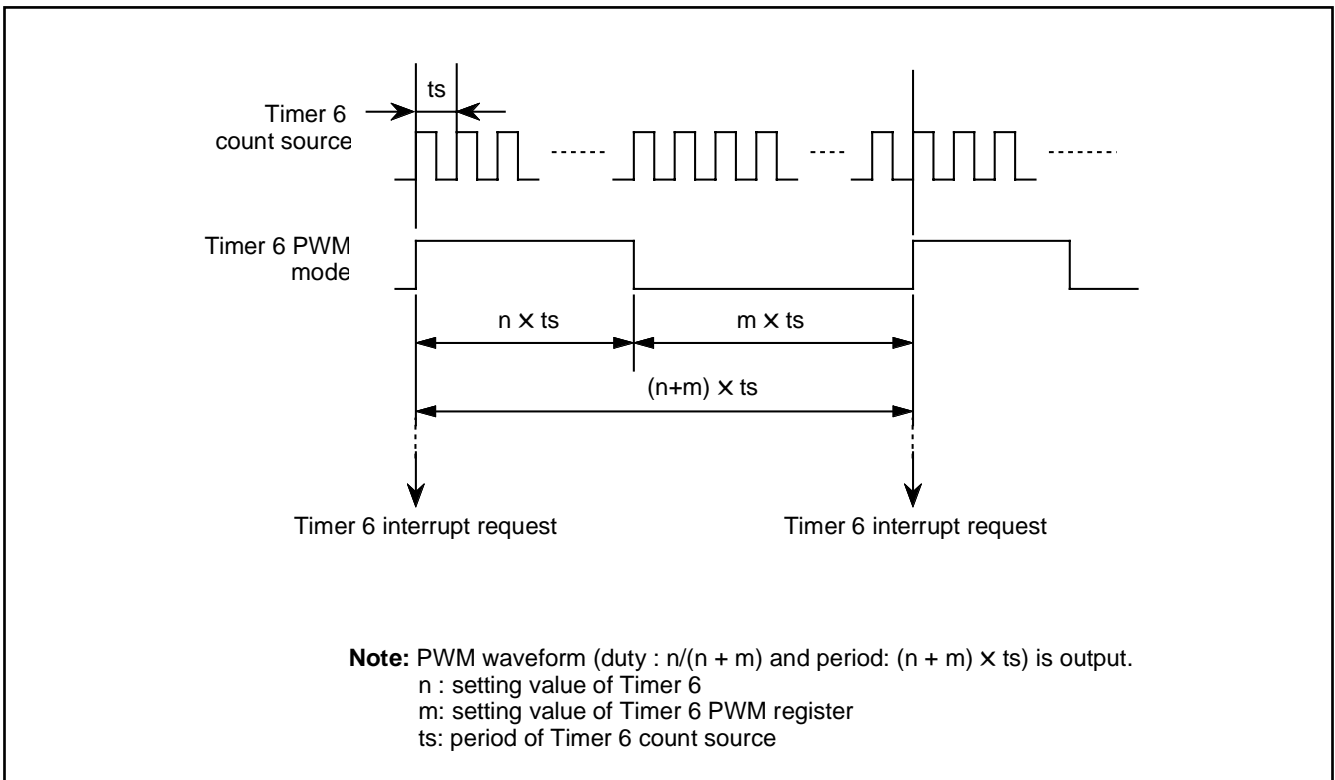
ts

Timer 6 count source

Timer 6 PWM mode

n × ts

m × ts

(n+m) × ts

Timer 6 interrupt request

Timer 6 interrupt request

**Note:** PWM waveform (duty : n/(n + m) and period: (n + m) × ts) is output.
n : setting value of Timer 6
m: setting value of Timer 6 PWM register
ts: period of Timer 6 count source